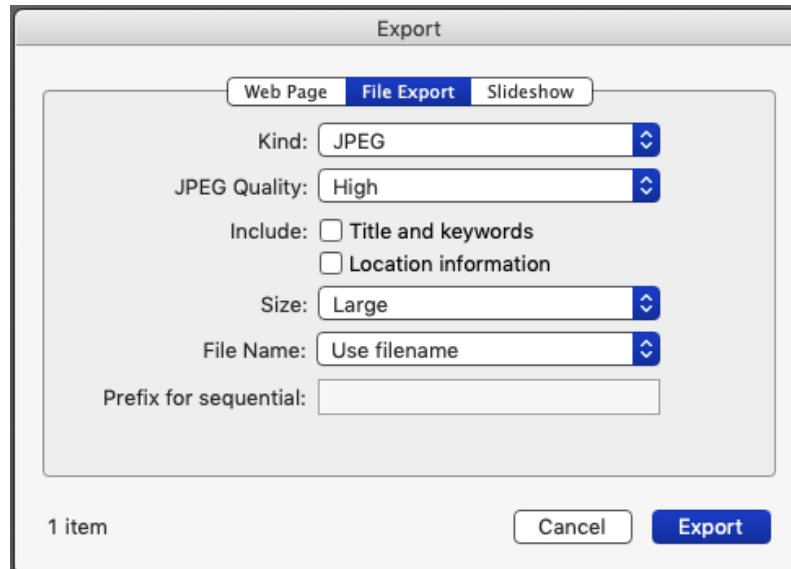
Export

Web Page File Export Slideshow

Kind: JPEG

JPEG Quality: High

Include: Title and keywords

Location information

Size: Large

File Name: Use filename

Prefix for sequential:

1 item

Cancel Export